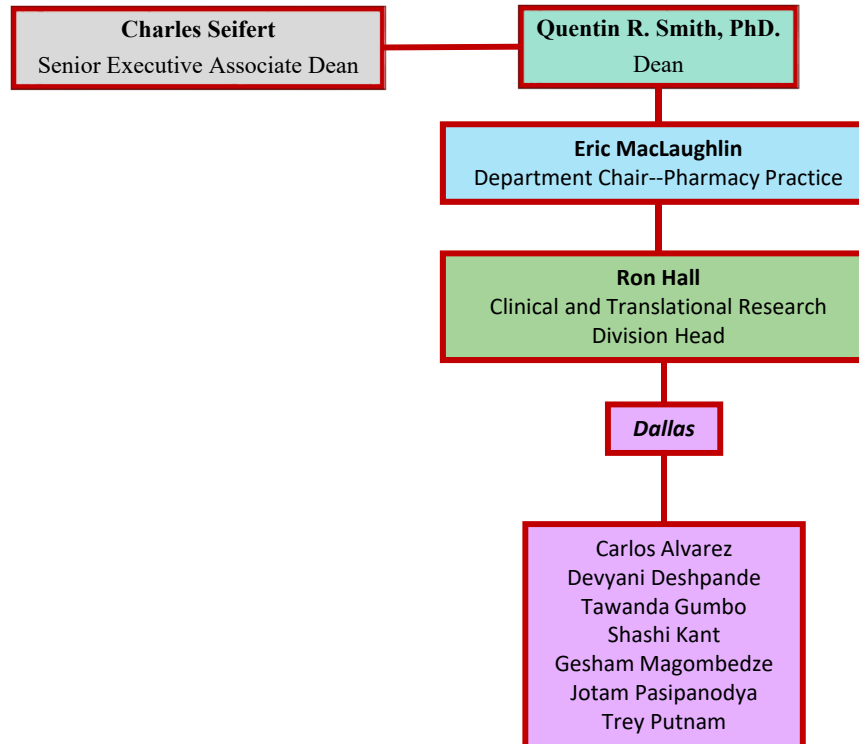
Charles Seifert
Senior Executive Associate Dean

Quentin R. Smith, PhD.
Dean

Eric MacLaughlin
Department Chair--Pharmacy Practice

Ron Hall
Clinical and Translational Research
Division Head

Dallas

Carlos Alvarez
Devyani Deshpande
Tawanda Gumbo
Shashi Kant
Gesham Magombedze
Jotam Pasipanodya
Trey Putnam